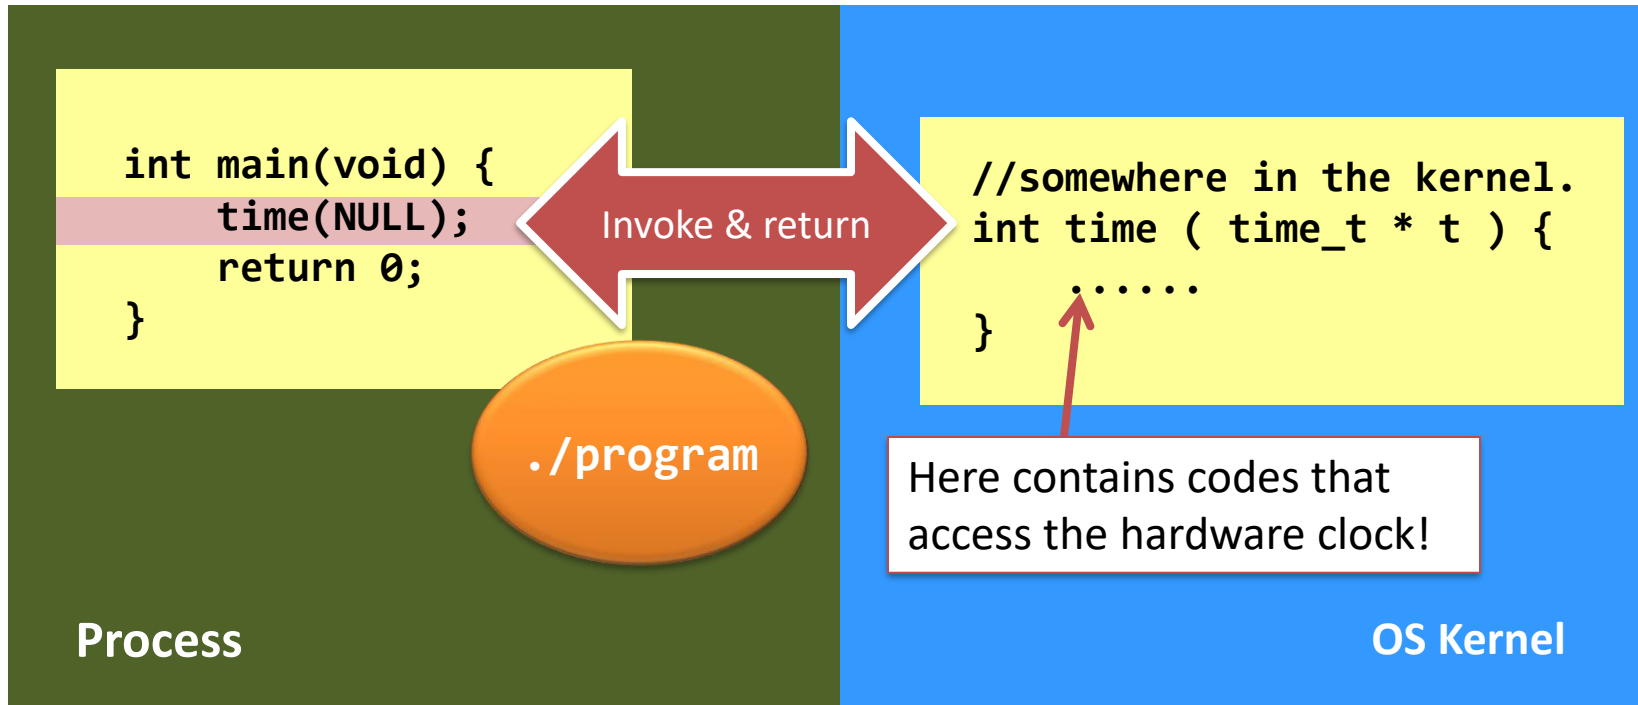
int main(void) {
    time(NULL);
    return 0;
}

Invoke & return

//somewhere in the kernel.
int time ( time_t * t ) {
    ......
}

./program

Here contains codes that access the hardware clock!

Process

OS Kernel